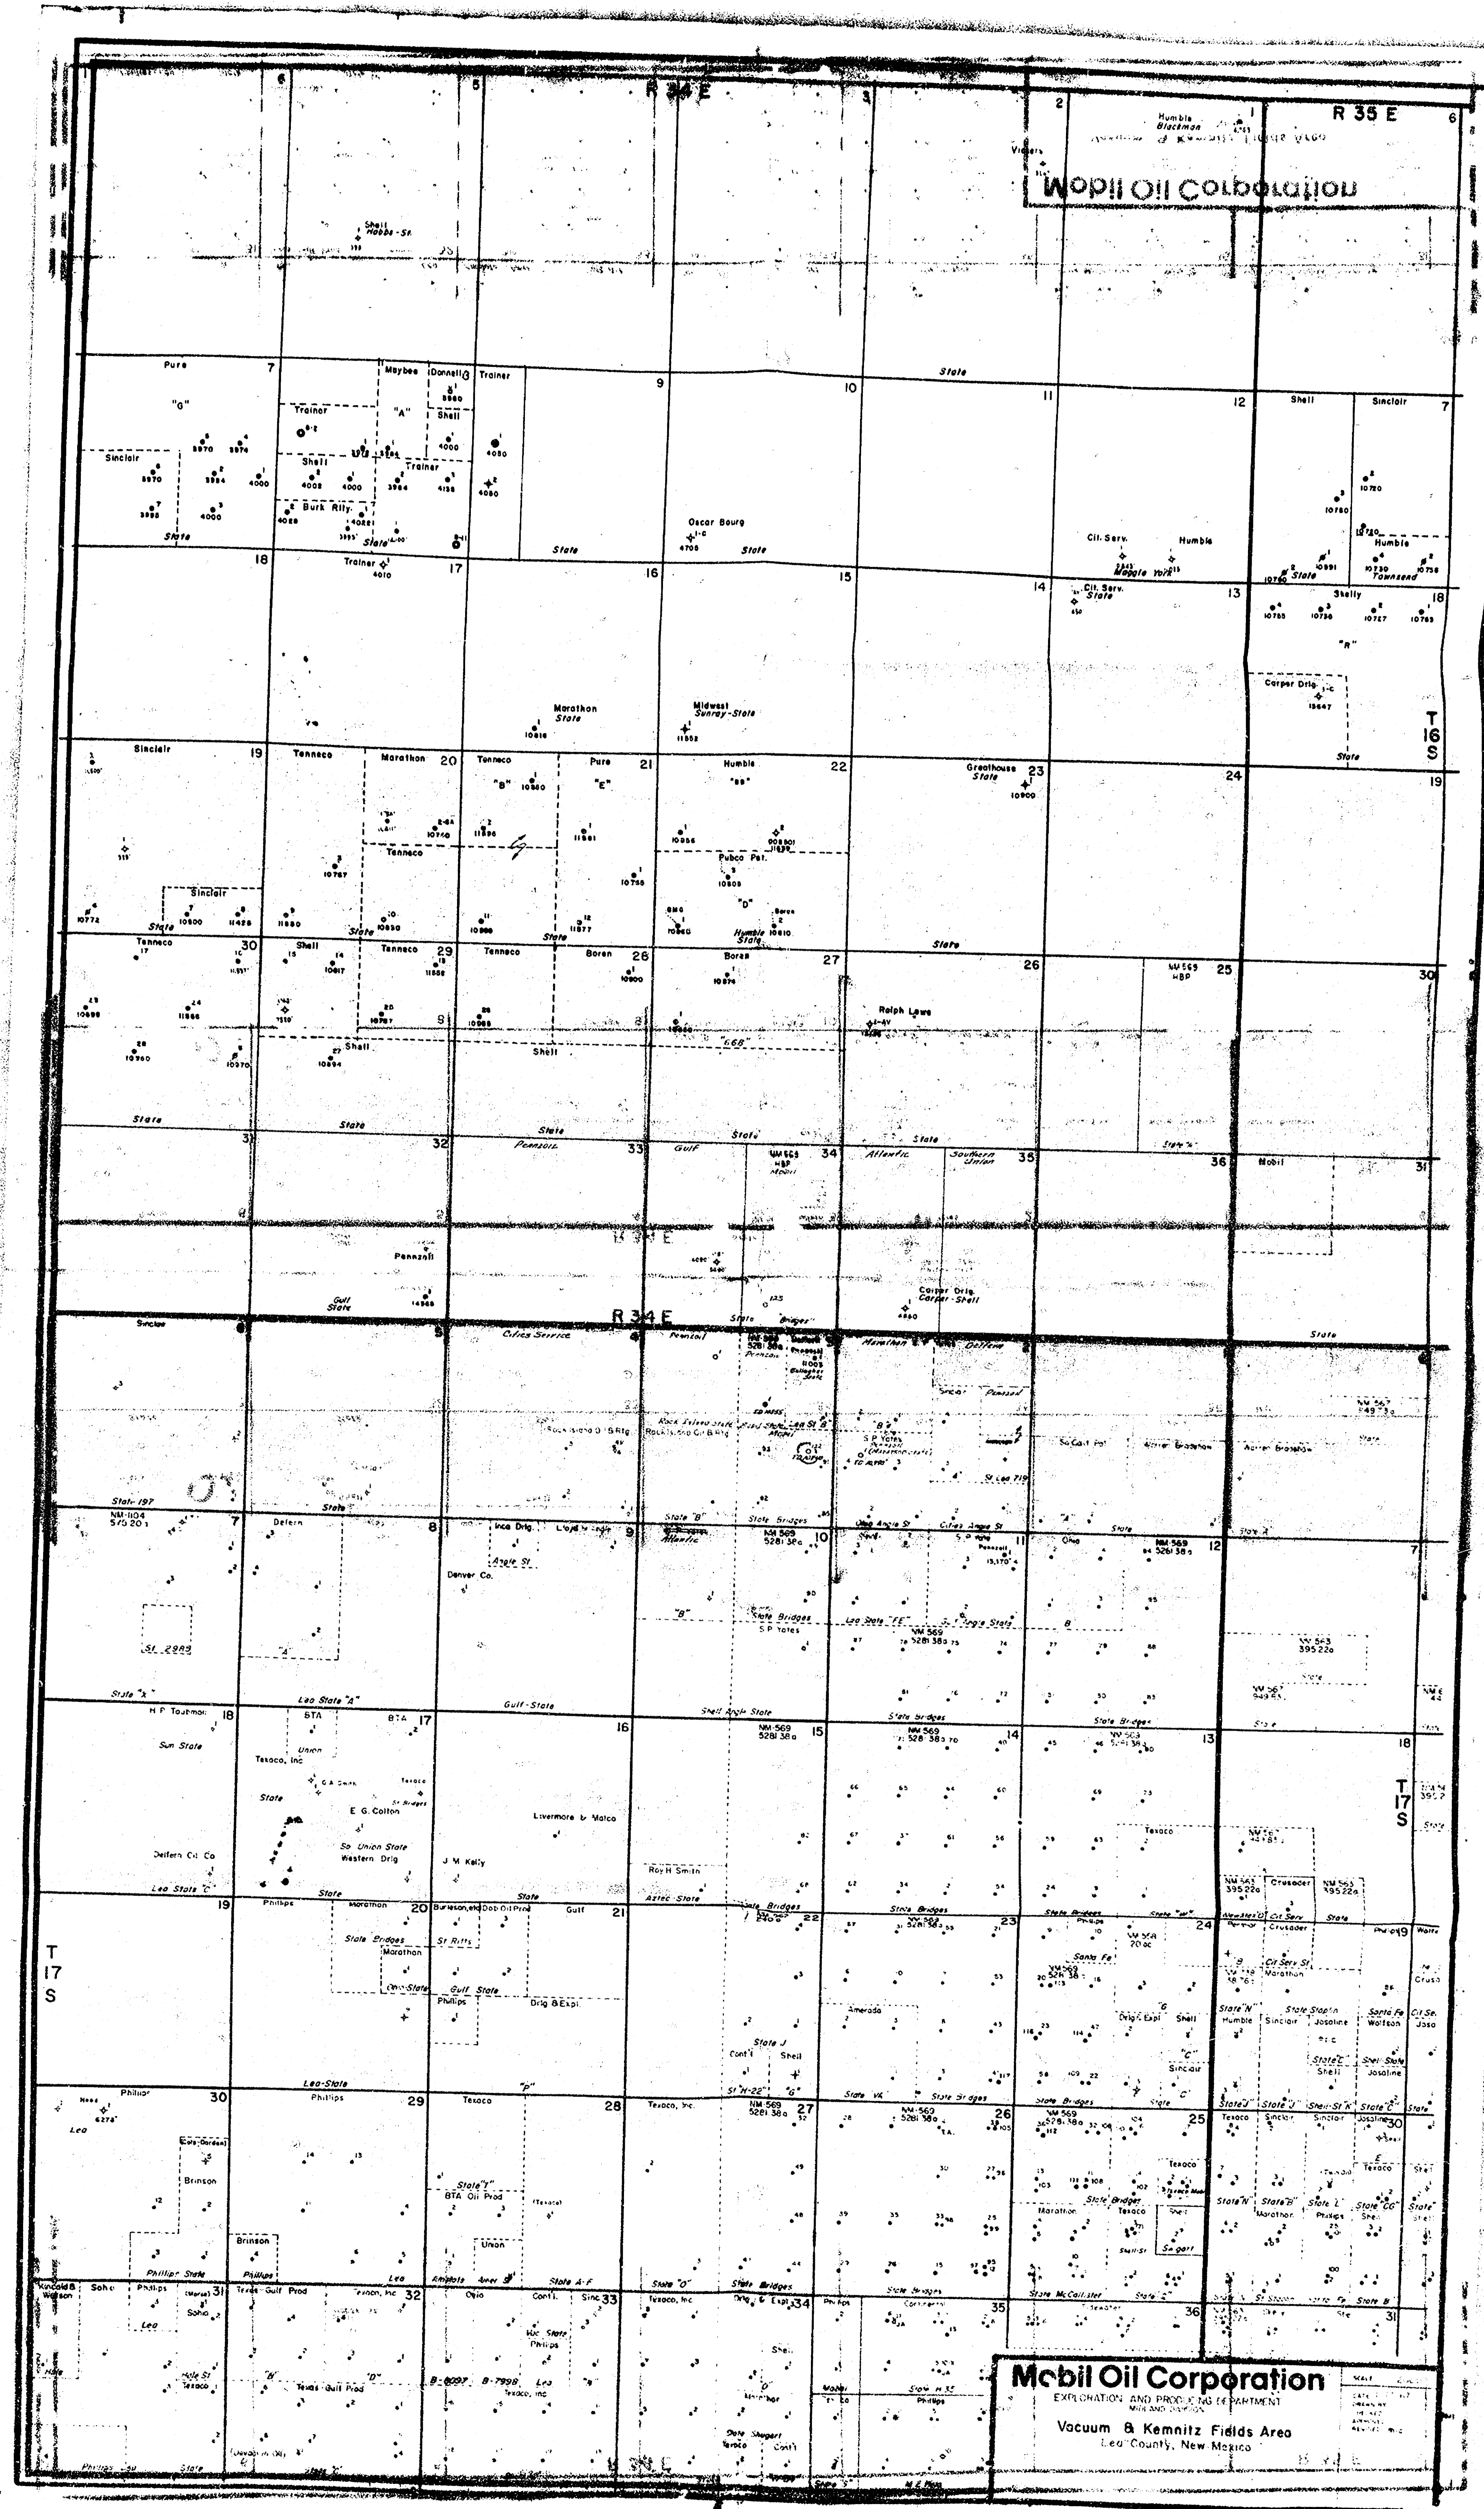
R 34 E
R 35 E
Humble Blackman
Mobil Oil Corporation
Shell Hobbs-St.
State
Pure
"G"
Sinclair
Maybee
Donnell
Trainor
"A"
Shell
Trainor
Shell
Trainor
Burk Rlty.
State
Oscar Bourg
State
State
Cit. Serv.
Humble
Maggie York
Cit. Serv. State
Shell
Sinclair
Humble
State
Townsend
Shelly
"R"
Trainor
Marathon State
Midwest Sunray-State
Carper Drlg.
T 16 S
State
Sinclair
Tenneco
Marathon
Tenneco
"B"
Pure
"E"
Humble
"BB"
Greathouse State
Tenneco
Pubco Pet.
"D"
Sinclair
Humble State
State
State
State
Tenneco
Shell
Tenneco
Tenneco
Boren
Boren
NM 569 HBP
Ralph Lowe
Shell
Shell
"668"
State
State
State
State
State
Pennzoil
Gulf
NM 563 HBP Mobil
Atlantic
Southern Union
Mobil
Pennzoil
Gulf State
Carper Drlg. Carper-Shell
R 34 E
Sinclair
Cities Service
Pennzoil
Marathon
Getty
State
Sinclair
Pennzoil
Rock Island O&G Rltg
Rock Island State
S.P. Yates
So Cont Pet
Warren Bradshaw
Warren Bradshaw
St Lea 719
State 197
NM-1104
Defern
Inca Drlg.
Angle St.
State "B"
Atlantic
State Bridges
NM 569
Cities Angle St
Ohio
State
NM-569
State "A"
Denver Co.
"B"
State Bridges
S.P. Yates
Lea State "FE"
St 2989
NM 563
State "K"
Lea State "A"
Gulf State
Shell Angle State
State Bridges
State Bridges
H.P. Taubman
Sun State
BTA
BTA
Union
Texaco, Inc
NM-569
NM 569
NM 563
State
G.A. Smith
E.G. Colton
So Union State
Western Drlg
Livermore & Matco
Texaco
Defern Oil Co
J. M. Kelly
Roy H. Smith
Lea State "C"
State
State
Aztec State
State Bridges
State Bridges
State Bridges
Crusader
Phillips
Marathon
Burleson, etal
Dob Oil Prod
Gulf
State Bridges
St Ritts
Marathon
Crusader
Phillips
Wolfe
T 17 S
Santa Fe
Cit Serv St
Marathon
Crusado
Gulf State
Phillips
Drlg & Expl
Amerada
Drlg & Expl
Shell
State "N"
Humble
State Staplin
Sinclair
Josaline
Santa Fe
Wolfson
Cit Se
Joso
State J
Cont'l
Shell
Sinclair
Shell State
Josaline
Lea-State
"P"
St "H-22"
"G"
State VA
State Bridges
State Bridges
State "C"
Phillips
Phillips
Texaco
Texaco, Inc
NM-569
NM 569
NM 569
Texaco
Sinclair
Sinclair
Josaline
Lea
Brinson
State "I"
BTA Oil Prod
Texaco
Texaco
State Bridges
Marathon
Texaco
Shell
State "N"
State "B"
Marathon
State "CG"
State
Brinson
Union
Phillips
Lea
Phillips State
Amerada
State A-F
State "O"
State Bridges
State Bridges
State McCallister
Kincaid & Watson
Soho
Philips
Sohio
Texas Gulf Prod
Texaco, Inc
Ohio
Cont'l
Sinclair
Texaco, Inc
Drlg & Expl
Phillips
Continental
Lea
Phillips
Hale
Hale St
Texaco
"H"
Texas Gulf Prod
"D"
B-8097
B-7998
Lea
Texaco, Inc
Marathon
Mobil
State H 35
Phillips
State Shugart
Texaco
Cont'l
Phillips Sou
State
R 34 E
Mobil Oil Corporation
EXPLORATION AND PRODUCING DEPARTMENT
MIDLAND DIVISION
Vacuum & Kemnitz Fields Area
Lea County, New Mexico